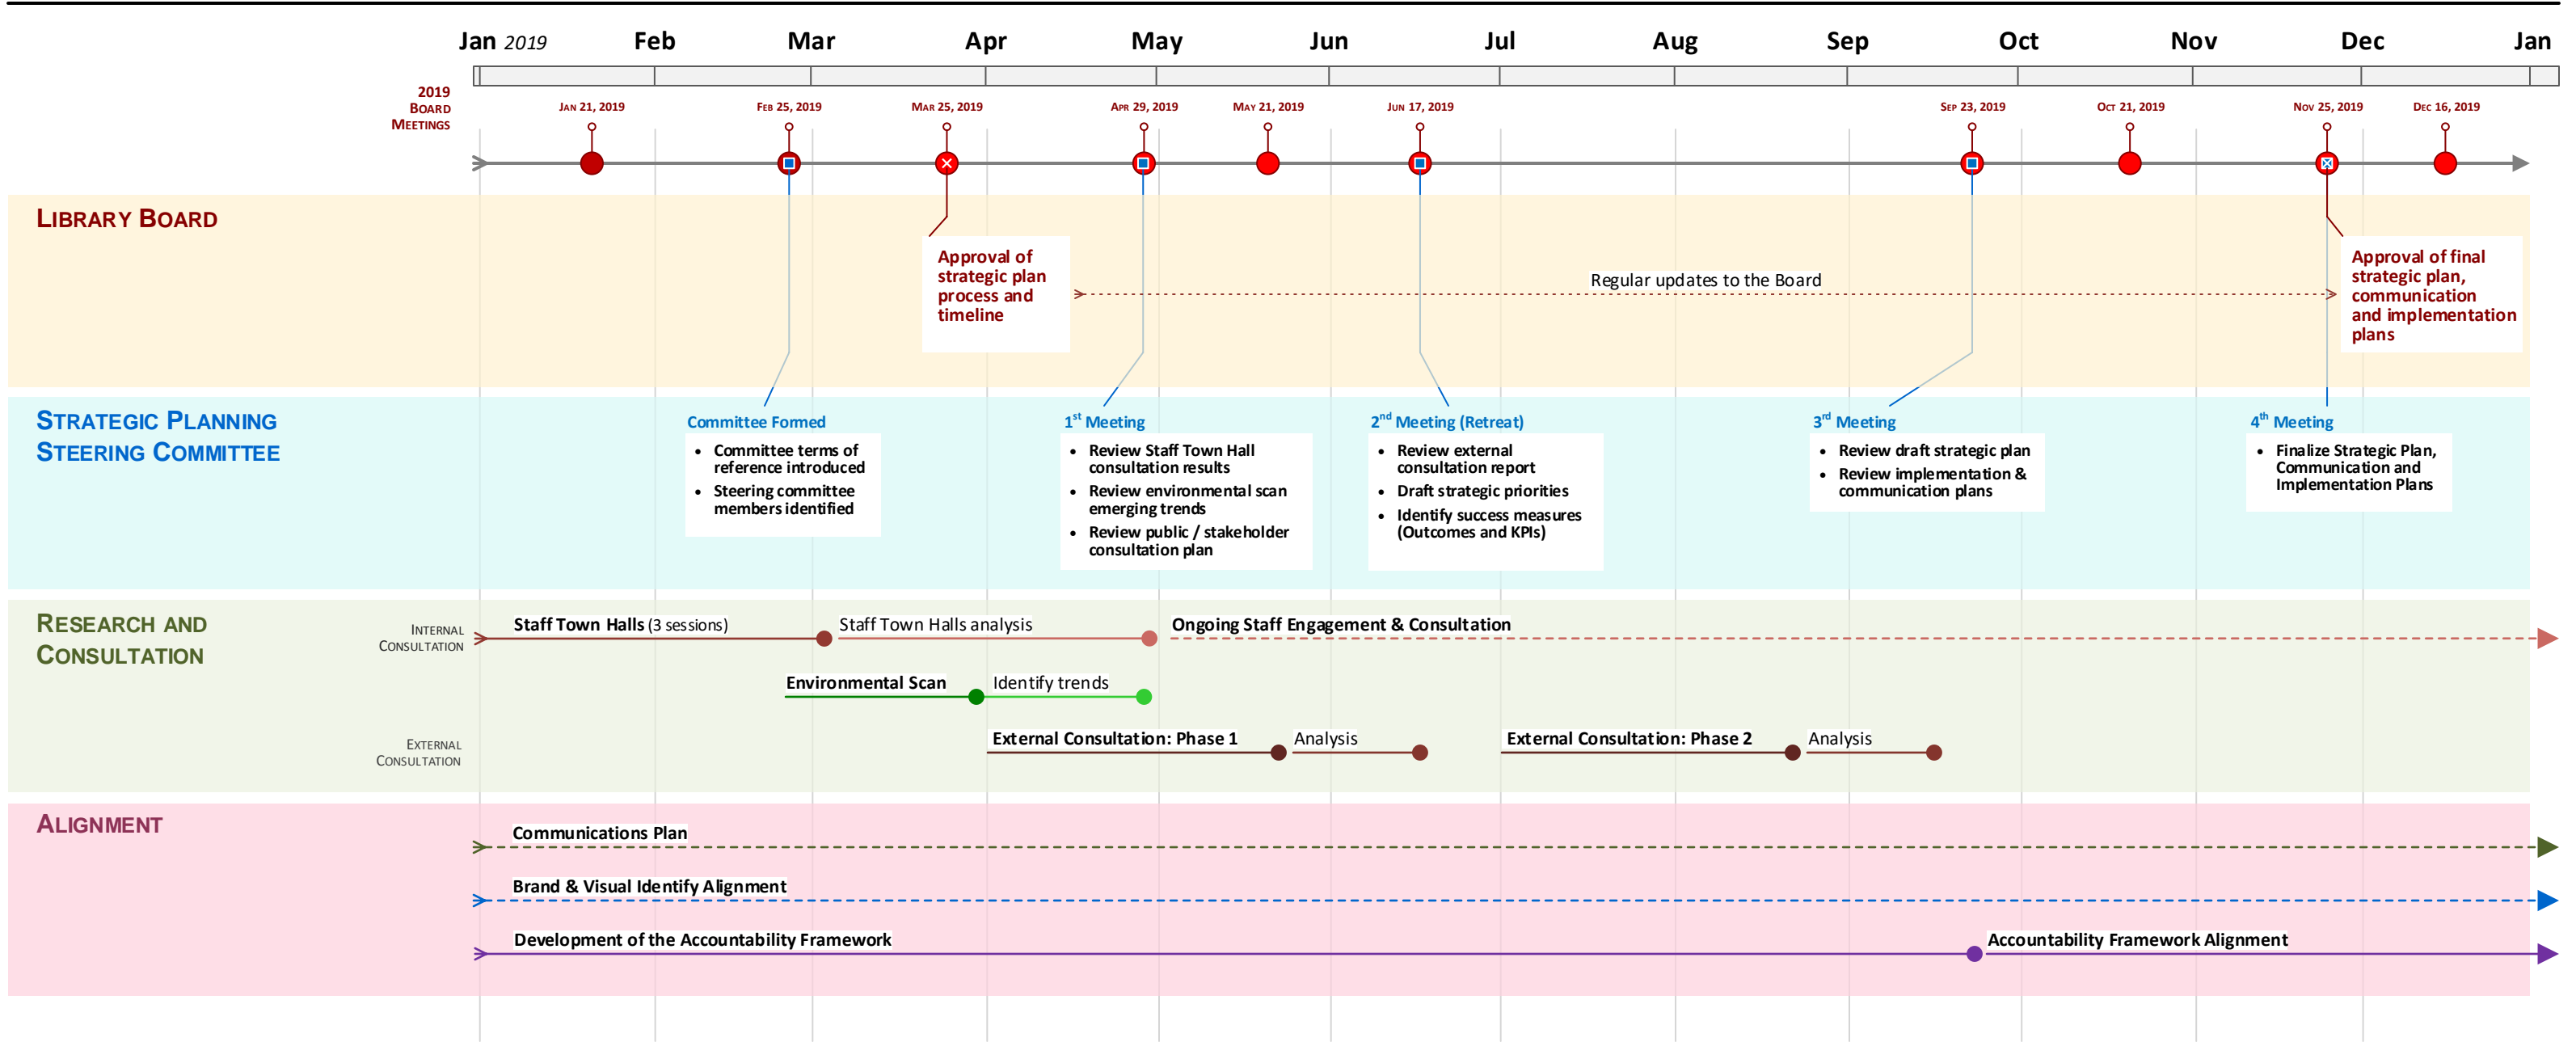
Jan 2019 Feb Mar Apr May Jun Jul Aug Sep Oct Nov Dec Jan

2019 Board Meetings

Jan 21, 2019 Feb 25, 2019 Mar 25, 2019 Apr 29, 2019 May 21, 2019 Jun 17, 2019 Sep 23, 2019 Oct 21, 2019 Nov 25, 2019 Dec 16, 2019

Library Board

Approval of strategic plan process and timeline

Regular updates to the Board

Approval of final strategic plan, communication and implementation plans

Strategic Planning Steering Committee

Committee Formed
- Committee terms of reference introduced
- Steering committee members identified

1$^{st}$ Meeting
- Review Staff Town Hall consultation results
- Review environmental scan emerging trends
- Review public / stakeholder consultation plan

2$^{nd}$ Meeting (Retreat)
- Review external consultation report
- Draft strategic priorities
- Identify success measures (Outcomes and KPIs)

3$^{rd}$ Meeting
- Review draft strategic plan
- Review implementation & communication plans

4$^{th}$ Meeting
- Finalize Strategic Plan, Communication and Implementation Plans

Research and Consultation

Internal Consultation

Staff Town Halls (3 sessions) Staff Town Halls analysis Ongoing Staff Engagement & Consultation

Environmental Scan Identify trends

External Consultation

External Consultation: Phase 1 Analysis External Consultation: Phase 2 Analysis

Alignment

Communications Plan

Brand & Visual Identify Alignment

Development of the Accountability Framework Accountability Framework Alignment